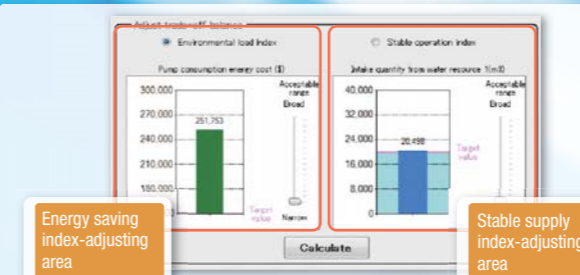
Adjust tradeoff balance

Environmental load index

Stable operation index

Pump consumption energy cost (¥)

300,000
270,000
240,000
210,000
180,000

251,753

Acceptable range
Broad

Target value

Narrow

Intake quantity from water resource (m3)

40,000
32,000
24,000
16,000
8,000
0

20,498

Acceptable range
Broad

Target value

Calculate

Energy saving index-adjusting area

Stable supply index-adjusting area